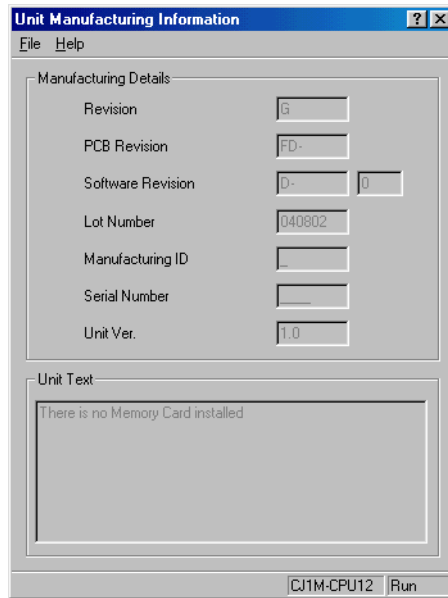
Unit Manufacturing Information

? X

File Help

Manufacturing Details

Revision G

PCB Revision FD-

Software Revision D- 0

Lot Number 040802

Manufacturing ID _

Serial Number ____

Unit Ver. 1.0

Unit Text

There is no Memory Card installed

CJ1M-CPU12 Run